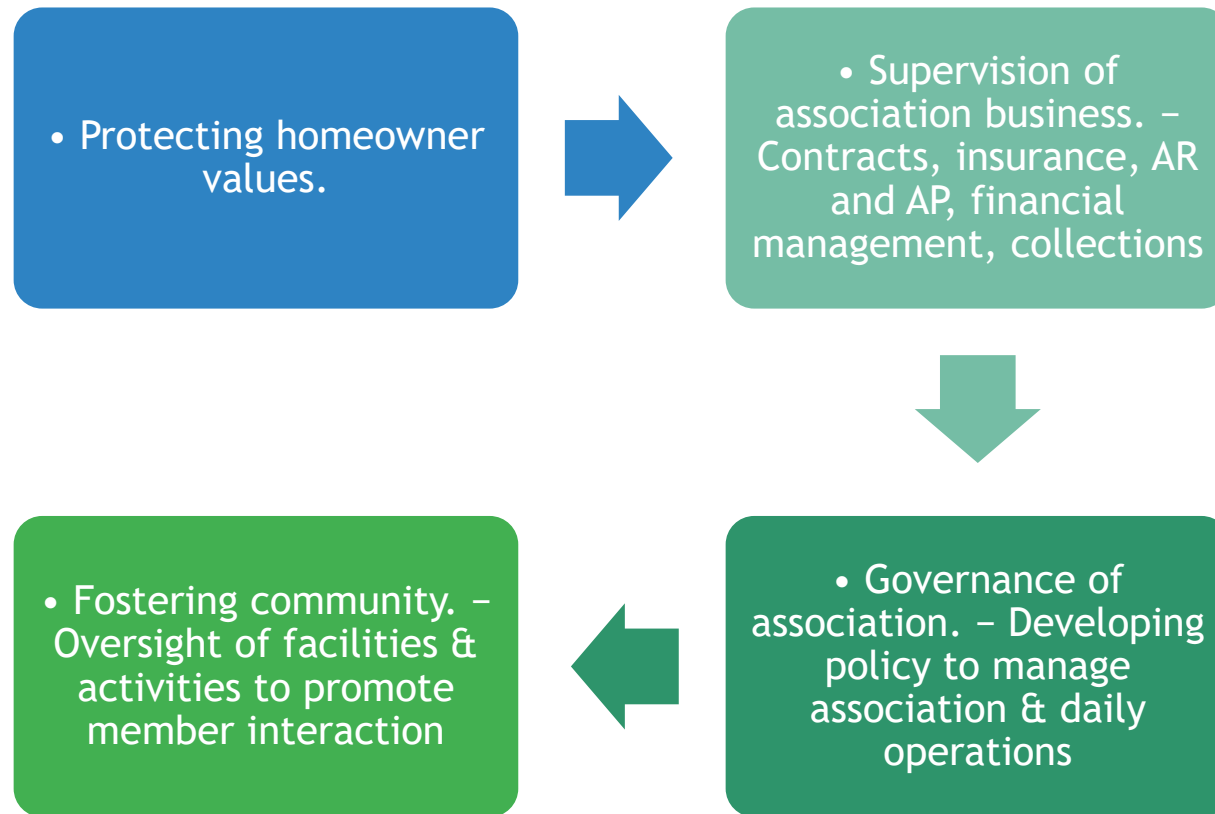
• Protecting homeowner values.

• Supervision of association business. – Contracts, insurance, AR and AP, financial management, collections

• Governance of association. – Developing policy to manage association & daily operations

• Fostering community. – Oversight of facilities & activities to promote member interaction